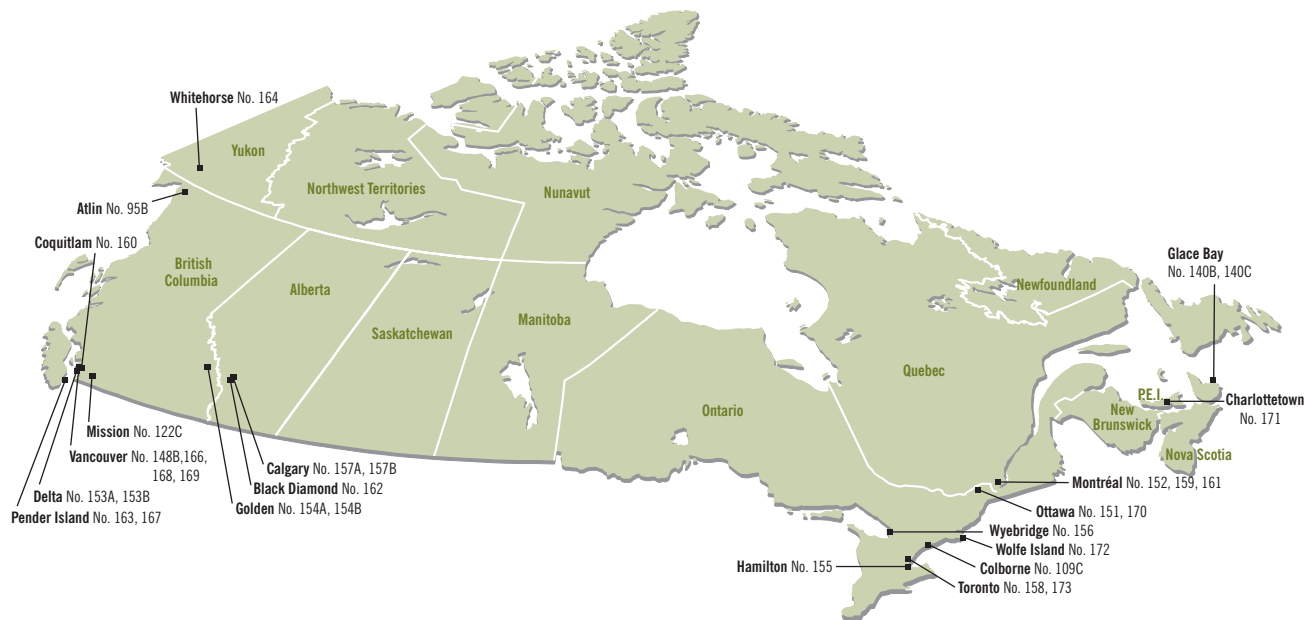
Whitehorse No. 164

Yukon

Northwest Territories

Nunavut

Atlin No. 95B

Coquitlam No. 160

British Columbia

Alberta

Saskatchewan

Manitoba

Glace Bay No. 140B, 140C

Newfoundland

Quebec

Ontario

P.E.I.

Charlottetown No. 171

New Brunswick

Nova Scotia

Mission No. 122C

Vancouver No. 148B,166, 168, 169

Calgary No. 157A, 157B

Black Diamond No. 162

Golden No. 154A, 154B

Delta No. 153A, 153B

Pender Island No. 163, 167

Montréal No. 152, 159, 161

Ottawa No. 151, 170

Wyebridge No. 156

Wolfe Island No. 172

Colborne No. 109C

Hamilton No. 155

Toronto No. 158, 173